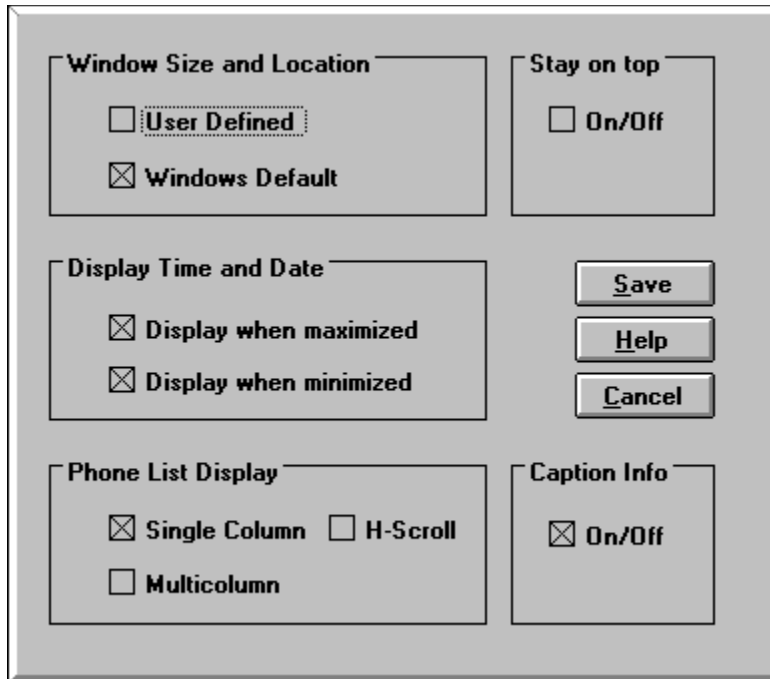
Window Size and Location

☐ User Defined

☒ Windows Default

Stay on top

☐ On/Off

Display Time and Date

☒ Display when maximized

☒ Display when minimized

Save

Help

Cancel

Phone List Display

☒ Single Column ☐ H-Scroll

☐ Multicolumn

Caption Info

☒ On/Off